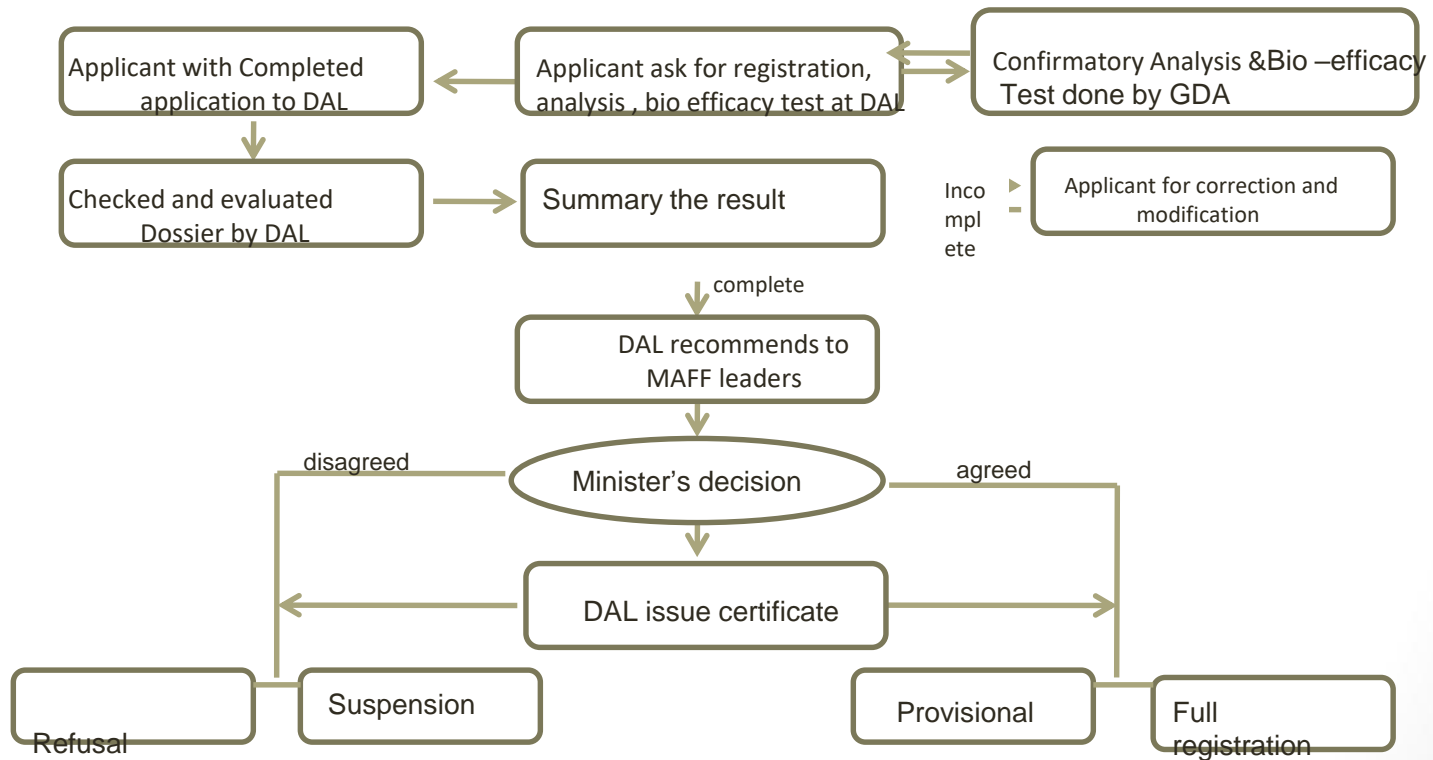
Applicant with Completed application to DAL

Applicant ask for registration, analysis , bio efficacy test at DAL

Confirmatory Analysis &Bio –efficacy Test done by GDA

Checked and evaluated Dossier by DAL

Summary the result

Inco mpl ete

Applicant for correction and modification

complete

DAL recommends to MAFF leaders

disagreed

Minister’s decision

agreed

DAL issue certificate

Refusal

Suspension

Provisional

Full registration